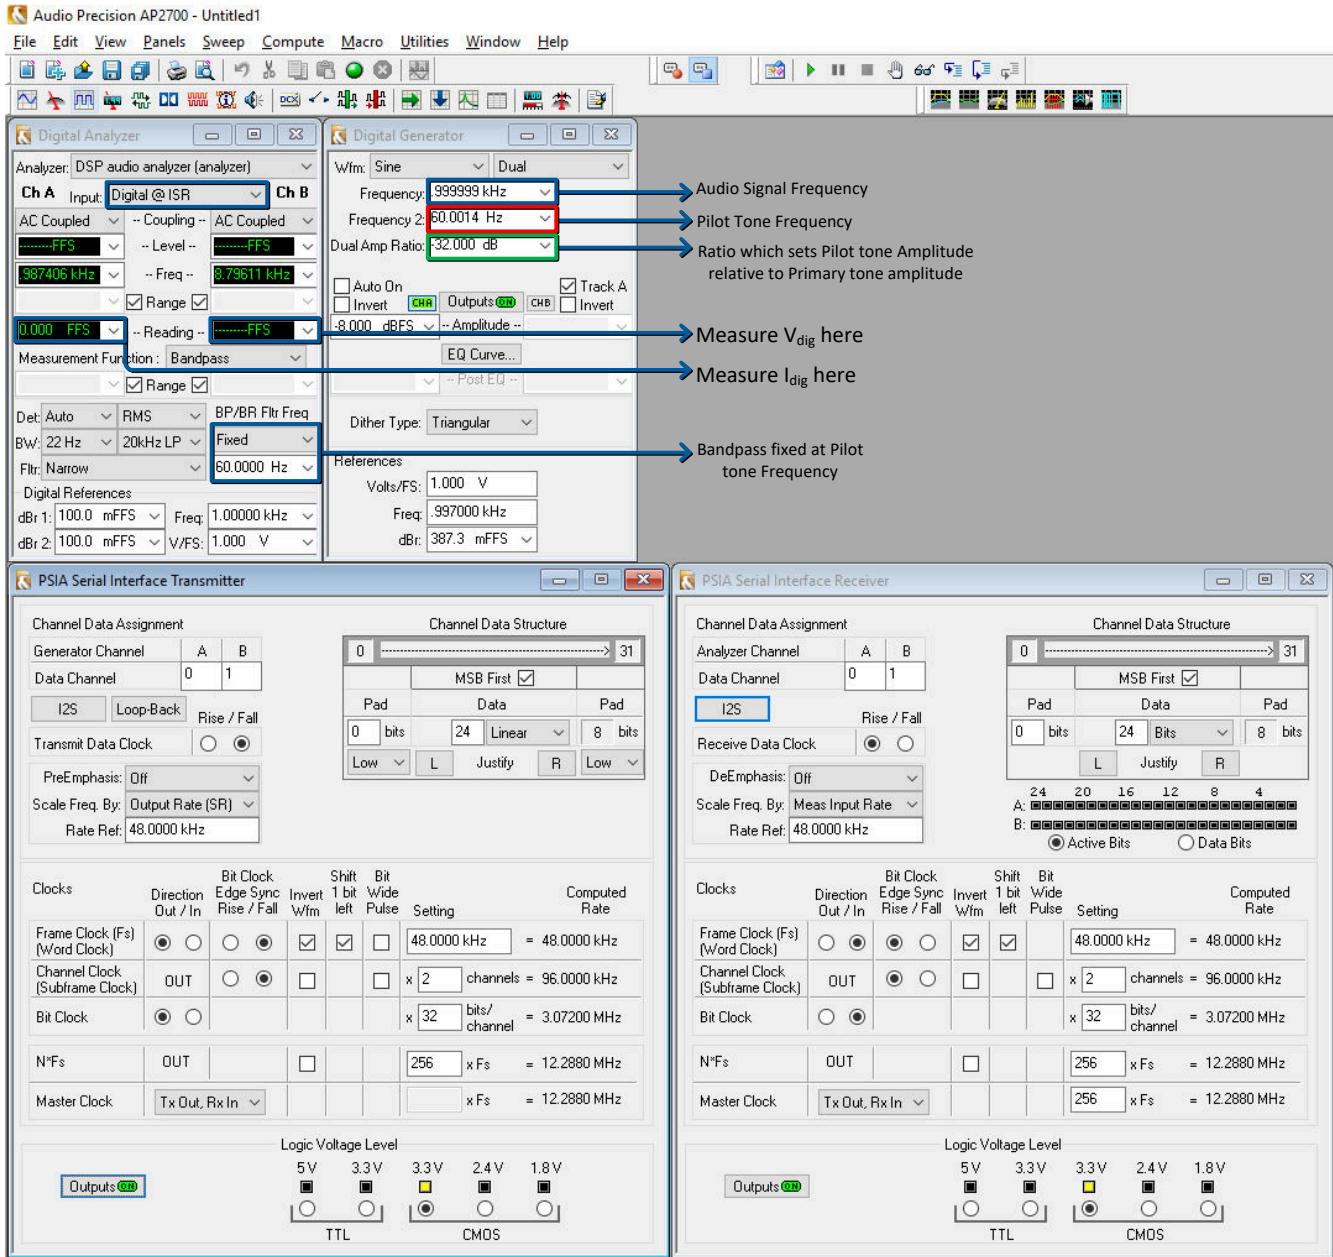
Audio Precision AP2700 - Untitled1

File Edit View Panels Sweep Compute Macro Utilities Window Help

Digital Analyzer

Analyzer: DSP audio analyzer (analyzer)

Ch A Input: Digital @ ISR Ch B

AC Coupled -- Coupling -- AC Coupled

--------FFS -- Level -- --------FFS

987406 kHz -- Freq -- 8.79611 kHz

Range Range

0.000 FFS -- Reading -- --------FFS

Measurement Function : Bandpass

Range

Det: Auto RMS BP/BR Fltr Freq

BW: 22 Hz 20kHz LP Fixed

Fltr: Narrow 60.0000 Hz

Digital References

dBr 1: 100.0 mFFS Freq: 1.00000 kHz

dBr 2: 100.0 mFFS V/FS: 1.000 V

Digital Generator

Wfm: Sine Dual

Frequency: 999999 kHz

Frequency 2: 60.0014 Hz

Dual Amp Ratio: -32.000 dB

Auto On Track A

Invert CHA Outputs ON CHB Invert

-8.000 dBFS -- Amplitude --

EQ Curve...

-- Post EQ --

Dither Type: Triangular

References

Volts/FS: 1.000 V

Freq: .997000 kHz

dBr: 387.3 mFFS

Audio Signal Frequency

Pilot Tone Frequency

Ratio which sets Pilot tone Amplitude relative to Primary tone amplitude

Measure V$_{dig}$ here

Measure I$_{dig}$ here

Bandpass fixed at Pilot tone Frequency

PSIA Serial Interface Transmitter

Channel Data Assignment

| Generator Channel | A | B |
|---|---|---|
| Data Channel | 0 | 1 |

I2S Loop-Back Rise / Fall

Transmit Data Clock

PreEmphasis: Off

Scale Freq. By: Output Rate (SR)

Rate Ref: 48.0000 kHz

Channel Data Structure

0 31

MSB First

Pad Data Pad

0 bits 24 Linear 8 bits

Low L Justify R Low

Clocks Direction Out / In Bit Clock Edge Sync Rise / Fall Invert Wfm Shift 1 bit left Bit Wide Pulse Setting Computed Rate

Frame Clock (Fs) (Word Clock) 48.0000 kHz = 48.0000 kHz

Channel Clock (Subframe Clock) OUT x 2 channels = 96.0000 kHz

Bit Clock x 32 bits/ channel = 3.07200 MHz

N*Fs OUT 256 x Fs = 12.2880 MHz

Master Clock Tx Out, Rx In x Fs = 12.2880 MHz

Logic Voltage Level

Outputs ON

5 V 3.3 V 3.3 V 2.4 V 1.8 V

TTL CMOS

PSIA Serial Interface Receiver

Channel Data Assignment

| Analyzer Channel | A | B |
|---|---|---|
| Data Channel | 0 | 1 |

I2S Rise / Fall

Receive Data Clock

DeEmphasis: Off

Scale Freq. By: Meas Input Rate

Rate Ref: 48.0000 kHz

Channel Data Structure

0 31

MSB First

Pad Data Pad

0 bits 24 Bits 8 bits

L Justify R

24 20 16 12 8 4

A:

B:

Active Bits Data Bits

Clocks Direction Out / In Bit Clock Edge Sync Rise / Fall Invert Wfm Shift 1 bit left Bit Wide Pulse Setting Computed Rate

Frame Clock (Fs) (Word Clock) 48.0000 kHz = 48.0000 kHz

Channel Clock (Subframe Clock) OUT x 2 channels = 96.0000 kHz

Bit Clock x 32 bits/ channel = 3.07200 MHz

N*Fs OUT 256 x Fs = 12.2880 MHz

Master Clock Tx Out, Rx In 256 x Fs = 12.2880 MHz

Logic Voltage Level

Outputs ON

5 V 3.3 V 3.3 V 2.4 V 1.8 V

TTL CMOS